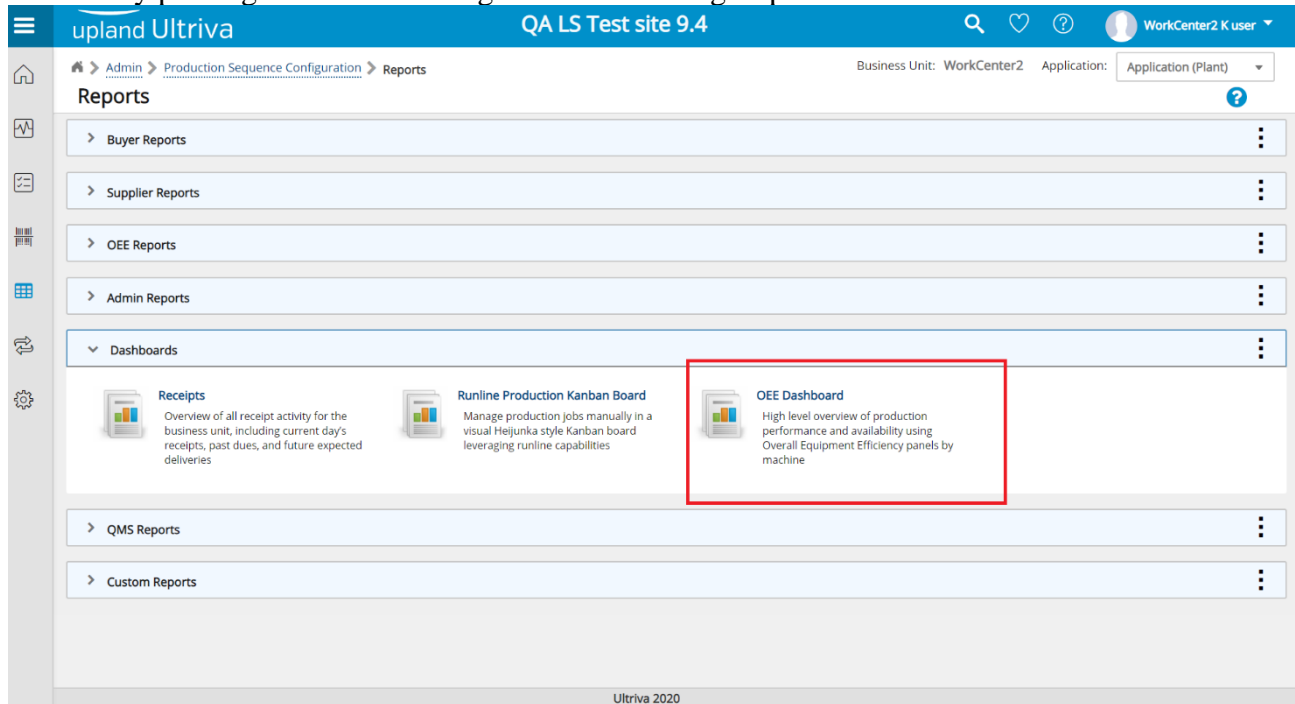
upland Ultriva
QA LS Test site 9.4
WorkCenter2 K user

Admin > Production Sequence Configuration > Reports
Business Unit: WorkCenter2 Application: Application (Plant)
Reports

Buyer Reports

Supplier Reports

OEE Reports

Admin Reports

Dashboards

Receipts
Overview of all receipt activity for the business unit, including current day's receipts, past dues, and future expected deliveries

Runline Production Kanban Board
Manage production jobs manually in a visual Heijunka style Kanban board leveraging runline capabilities

OEE Dashboard
High level overview of production performance and availability using Overall Equipment Efficiency panels by machine

QMS Reports

Custom Reports

Ultriva 2020